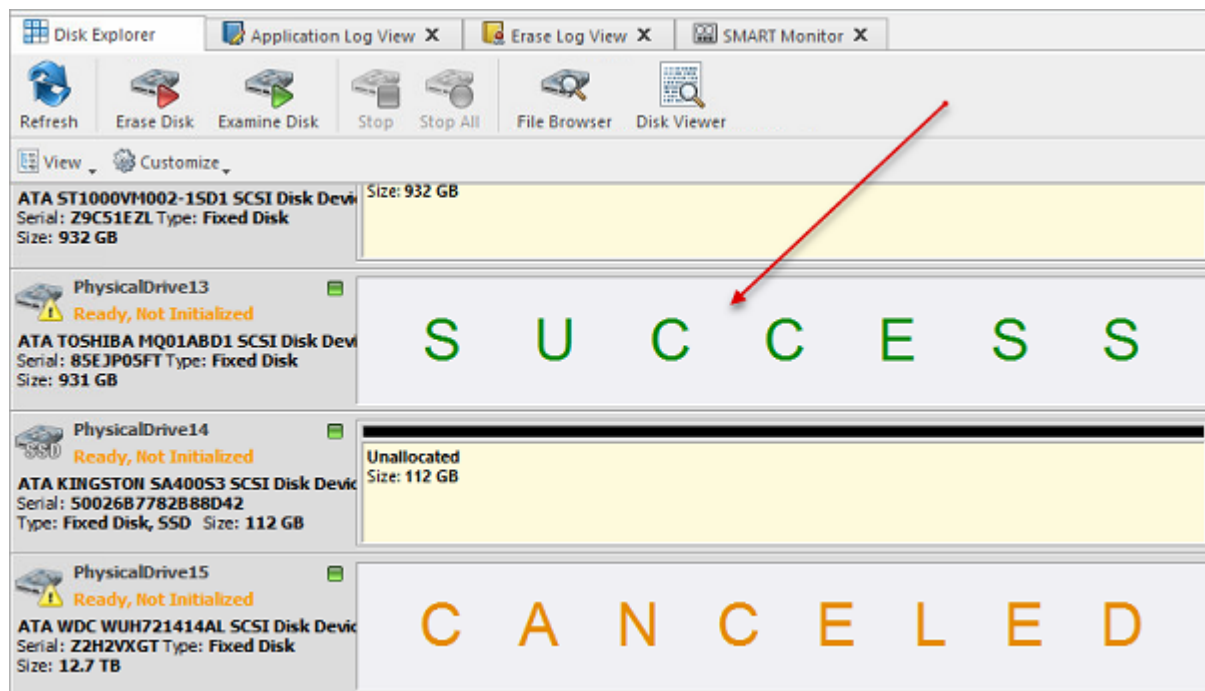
Disk Explorer | Application Log View X | Erase Log View X | SMART Monitor X

Refresh | Erase Disk | Examine Disk | Stop | Stop All | File Browser | Disk Viewer

View | Customize

ATA ST1000VM002-1SD1 SCSI Disk Devi
Serial: Z9C51EZL Type: Fixed Disk
Size: 932 GB

Size: 932 GB

PhysicalDrive13
Ready, Not Initialized
ATA TOSHIBA MQ01ABD1 SCSI Disk Devi
Serial: 85EJP05FT Type: Fixed Disk
Size: 931 GB

S U C C E S S

PhysicalDrive14
SSD
Ready, Not Initialized
ATA KINGSTON SA400S3 SCSI Disk Devic
Serial: 50026B7782B88D42
Type: Fixed Disk, SSD Size: 112 GB

Unallocated
Size: 112 GB

PhysicalDrive15
Ready, Not Initialized
ATA WDC WUH721414AL SCSI Disk Devic
Serial: Z2H2VXGT Type: Fixed Disk
Size: 12.7 TB

C A N C E L E D